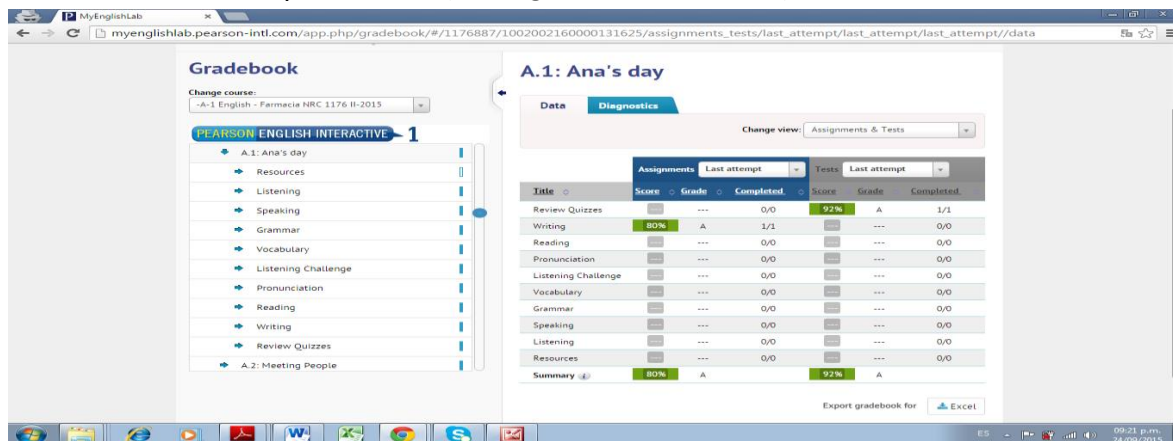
MyEnglishLab

myenglishlab.pearson-intl.com/app.php/gradebook/#/1176887/100200216000131625/assignments_tests/last_attempt/last_attempt/last_attempt//data

Gradebook

Change course:
-A-1 English - Farmacia NRC 1176 II-2015

PEARSON ENGLISH INTERACTIVE 1

A.1: Ana's day
Resources
Listening
Speaking
Grammar
Vocabulary
Listening Challenge
Pronunciation
Reading
Writing
Review Quizzes
A.2: Meeting People

A.1: Ana's day

Data Diagnostics

Change view: Assignments & Tests

Assignments Last attempt Tests Last attempt

| Title | Score | Grade | Completed | Score | Grade | Completed |
|---|---|---|---|---|---|---|
| Review Quizzes | --- | --- | 0/0 | 92% | A | 1/1 |
| Writing | 80% | A | 1/1 | --- | --- | 0/0 |
| Reading | --- | --- | 0/0 | --- | --- | 0/0 |
| Pronunciation | --- | --- | 0/0 | --- | --- | 0/0 |
| Listening Challenge | --- | --- | 0/0 | --- | --- | 0/0 |
| Vocabulary | --- | --- | 0/0 | --- | --- | 0/0 |
| Grammar | --- | --- | 0/0 | --- | --- | 0/0 |
| Speaking | --- | --- | 0/0 | --- | --- | 0/0 |
| Listening | --- | --- | 0/0 | --- | --- | 0/0 |
| Resources | --- | --- | 0/0 | --- | --- | 0/0 |
| Summary | 80% | A | | 92% | A | |

Export gradebook for Excel

ES 09:21 p.m. 24/09/2015